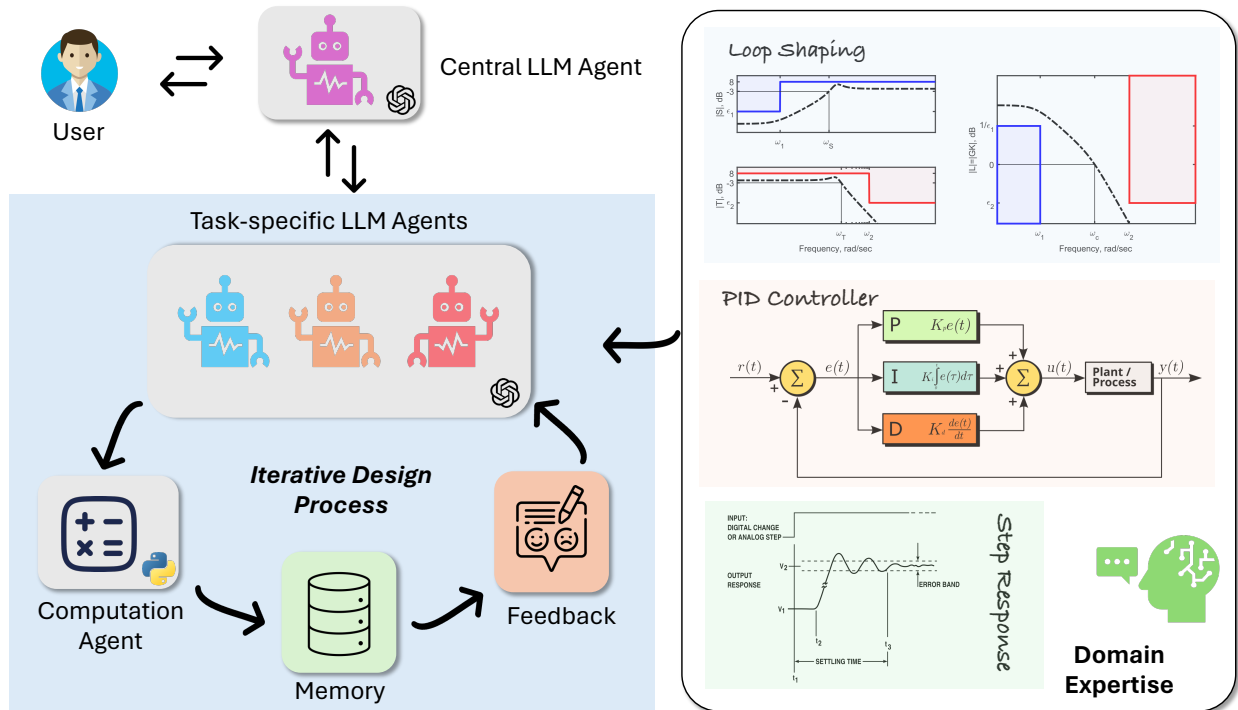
User

Central LLM Agent

Task-specific LLM Agents

Iterative Design Process

Computation Agent

Memory

Feedback

Loop Shaping

8
-3
$\epsilon_1$
|S|, dB
$\omega_1$
$\omega_S$

8
-3
$\epsilon_2$
|T|, dB
$\omega_T$
$\omega_2$
Frequency, rad/sec

$1/\epsilon_1$
0
$\epsilon_2$
|L|=|GK|, dB
$\omega_1$
$\omega_c$
$\omega_2$
Frequency, rad/sec

PID Controller

$r(t)$
$\Sigma$
$e(t)$
P $K_pe(t)$
I $K_i\int e(\tau)d\tau$
D $K_d\frac{de(t)}{dt}$
$\Sigma$
$u(t)$
Plant / Process
$y(t)$
+
-
+
+
+

Step Response

INPUT: DIGITAL CHANGE OR ANALOG STEP
OUTPUT RESPONSE
$V_2$
$V_1$
ERROR BAND
$t_2$
$t_3$
SETTLING TIME
$t_1$

Domain Expertise